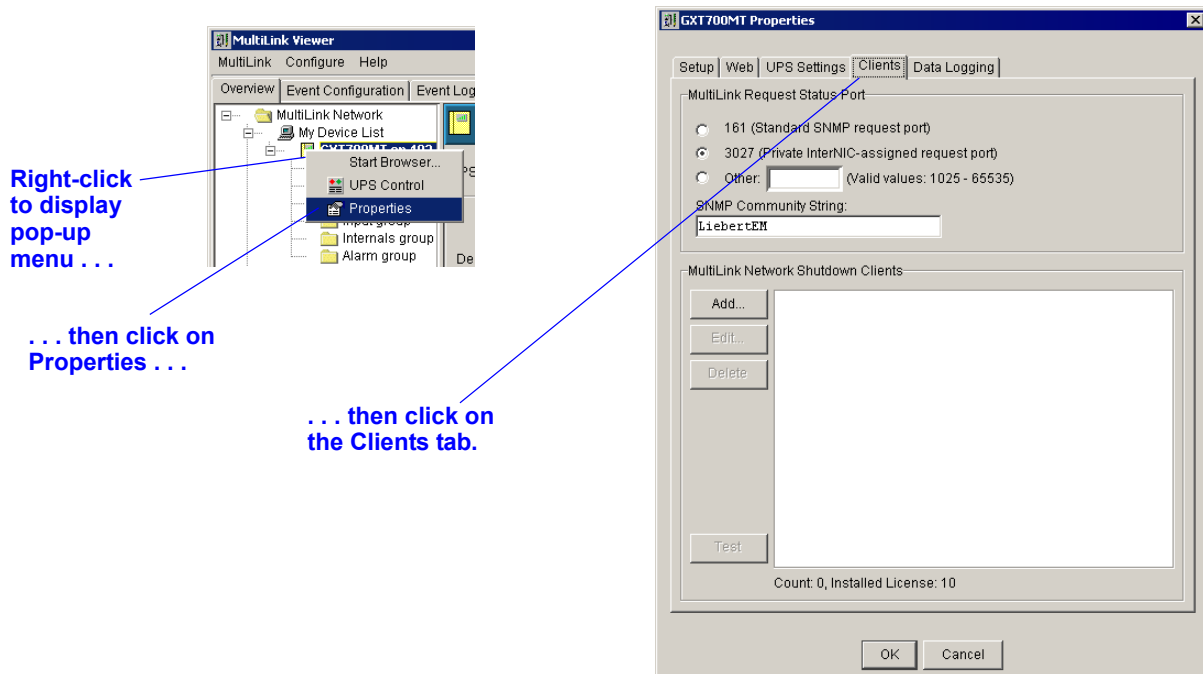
MultiLink Viewer

MultiLink Configure Help

Overview Event Configuration Event Log

MultiLink Network
My Device List
GXT700MT on 192

Start Browser...
UPS Control
Properties

Input group
Internals group
Alarm group

PS

De

Right-click to display pop-up menu . . .

. . . then click on Properties . . .

. . . then click on the Clients tab.

GXT700MT Properties

Setup Web UPS Settings Clients Data Logging

MultiLink Request Status Port

161 (Standard SNMP request port)

3027 (Private InterNIC-assigned request port)

Other: (Valid values: 1025 - 65535)

SNMP Community String:

LiebertEM

MultiLink Network Shutdown Clients

Add...

Edit...

Delete

Test

Count: 0, Installed License: 10

OK Cancel